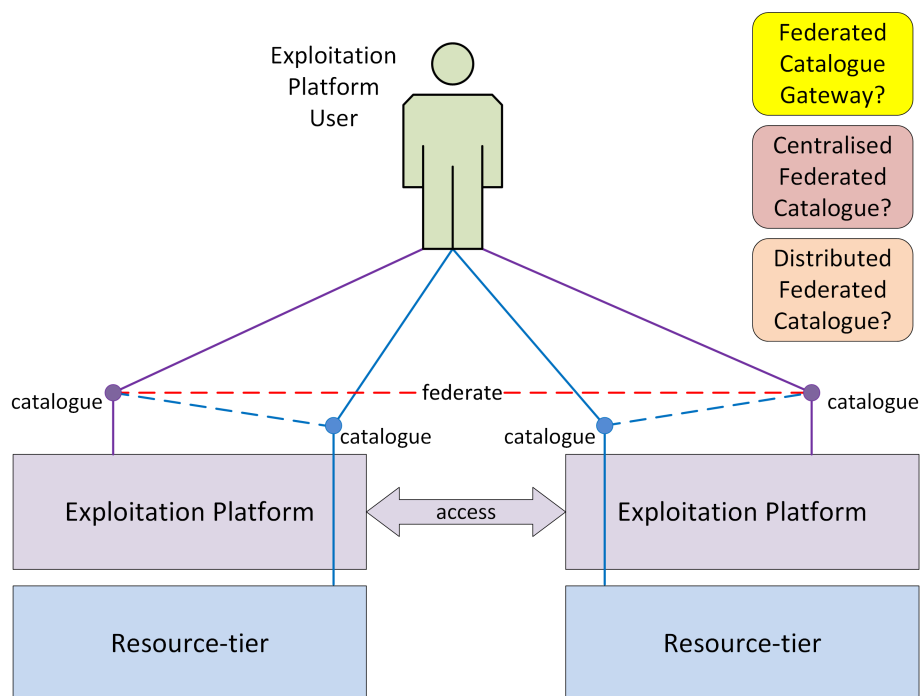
Exploitation Platform User

Federated Catalogue Gateway?

Centralised Federated Catalogue?

Distributed Federated Catalogue?

catalogue

federate

catalogue

catalogue

catalogue

Exploitation Platform

access

Exploitation Platform

Resource-tier

Resource-tier